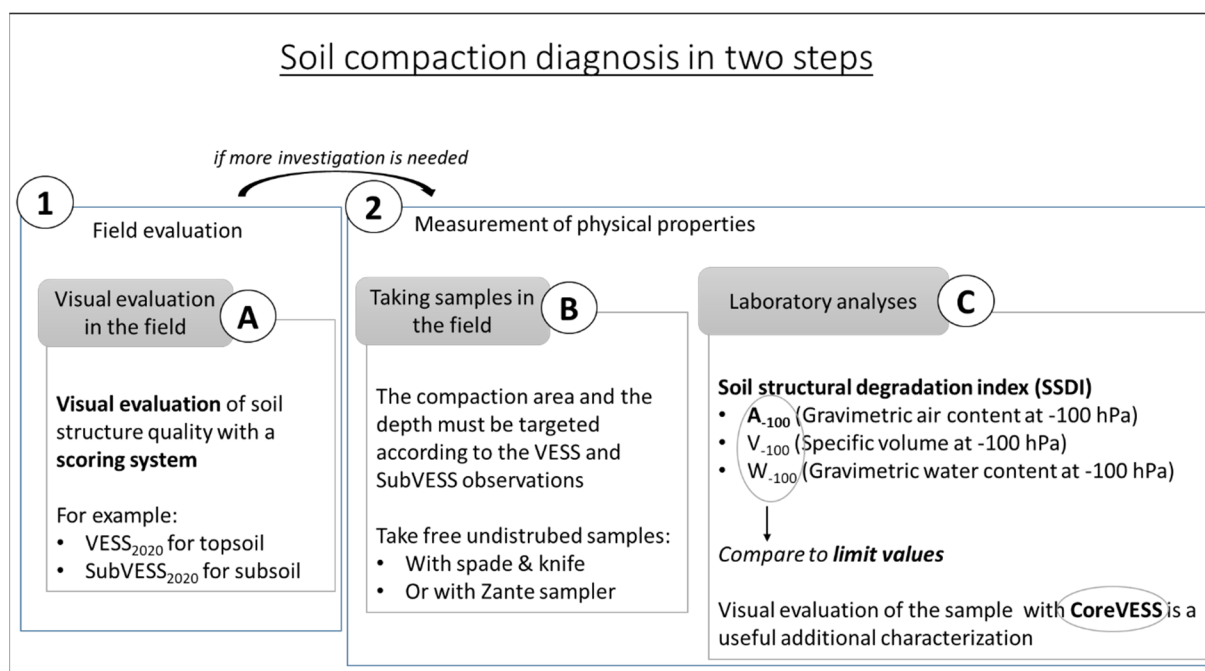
Soil compaction diagnosis in two steps

if more investigation is needed

1

Field evaluation

Visual evaluation in the field

A

**Visual evaluation** of soil structure quality with a **scoring system**

For example:
- VESS$_{2020}$ for topsoil
- SubVESS$_{2020}$ for subsoil

2

Measurement of physical properties

Taking samples in the field

B

The compaction area and the depth must be targeted according to the VESS and SubVESS observations

Take free undistrubed samples:
- With spade & knife
- Or with Zante sampler

Laboratory analyses

C

**Soil structural degradation index (SSDI)**
- **A$_{-100}$** (Gravimetric air content at -100 hPa)
- V$_{-100}$ (Specific volume at -100 hPa)
- W$_{-100}$ (Gravimetric water content at -100 hPa)

*Compare to* ***limit values***

Visual evaluation of the sample with **CoreVESS** is a useful additional characterization